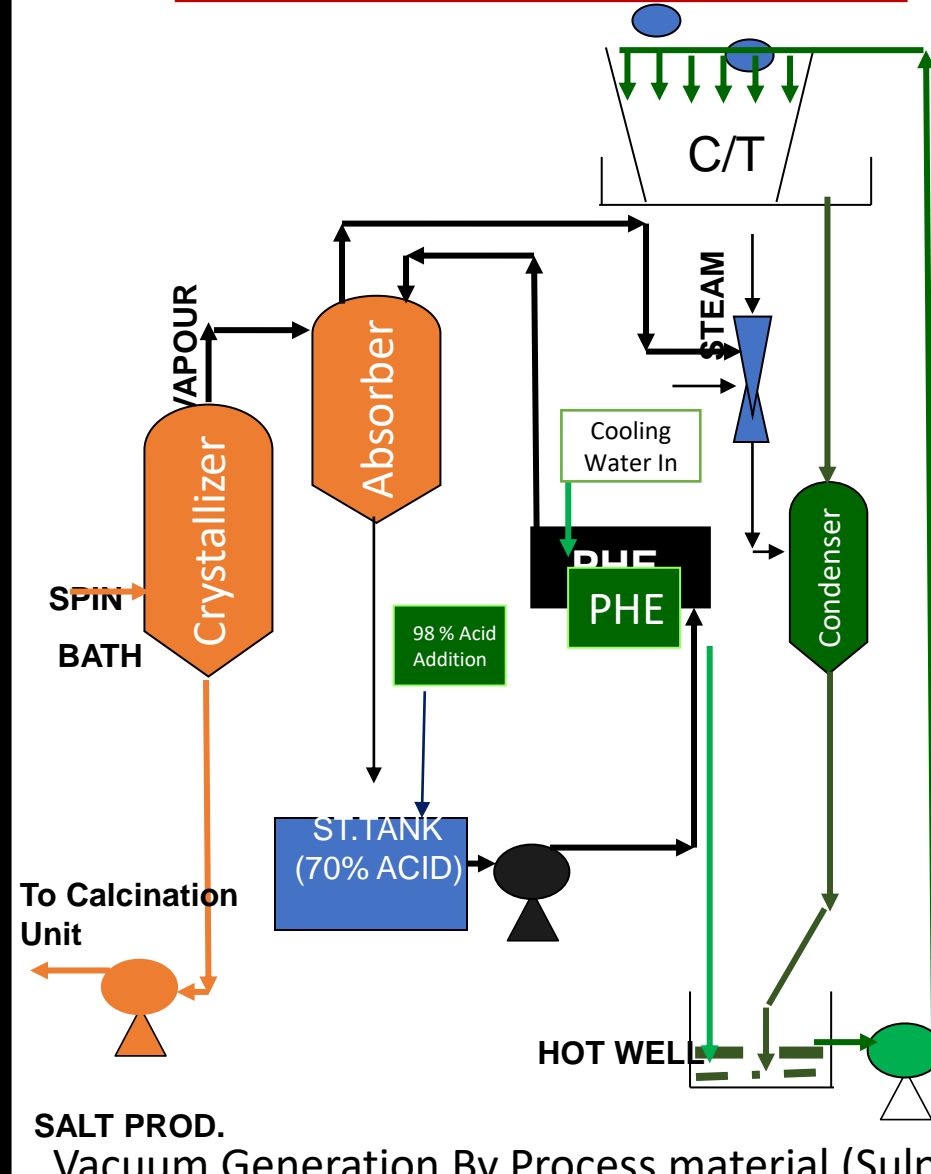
C/T

STEAM

VAPOUR

Absorber

Crystallizer

Cooling Water In

PHE

PHE

Condenser

SPIN BATH

98 % Acid Addition

ST.TANK (70% ACID)

To Calcination Unit

HOT WELL

SALT PROD.

Vacuum Generation By Process material (Sulp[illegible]